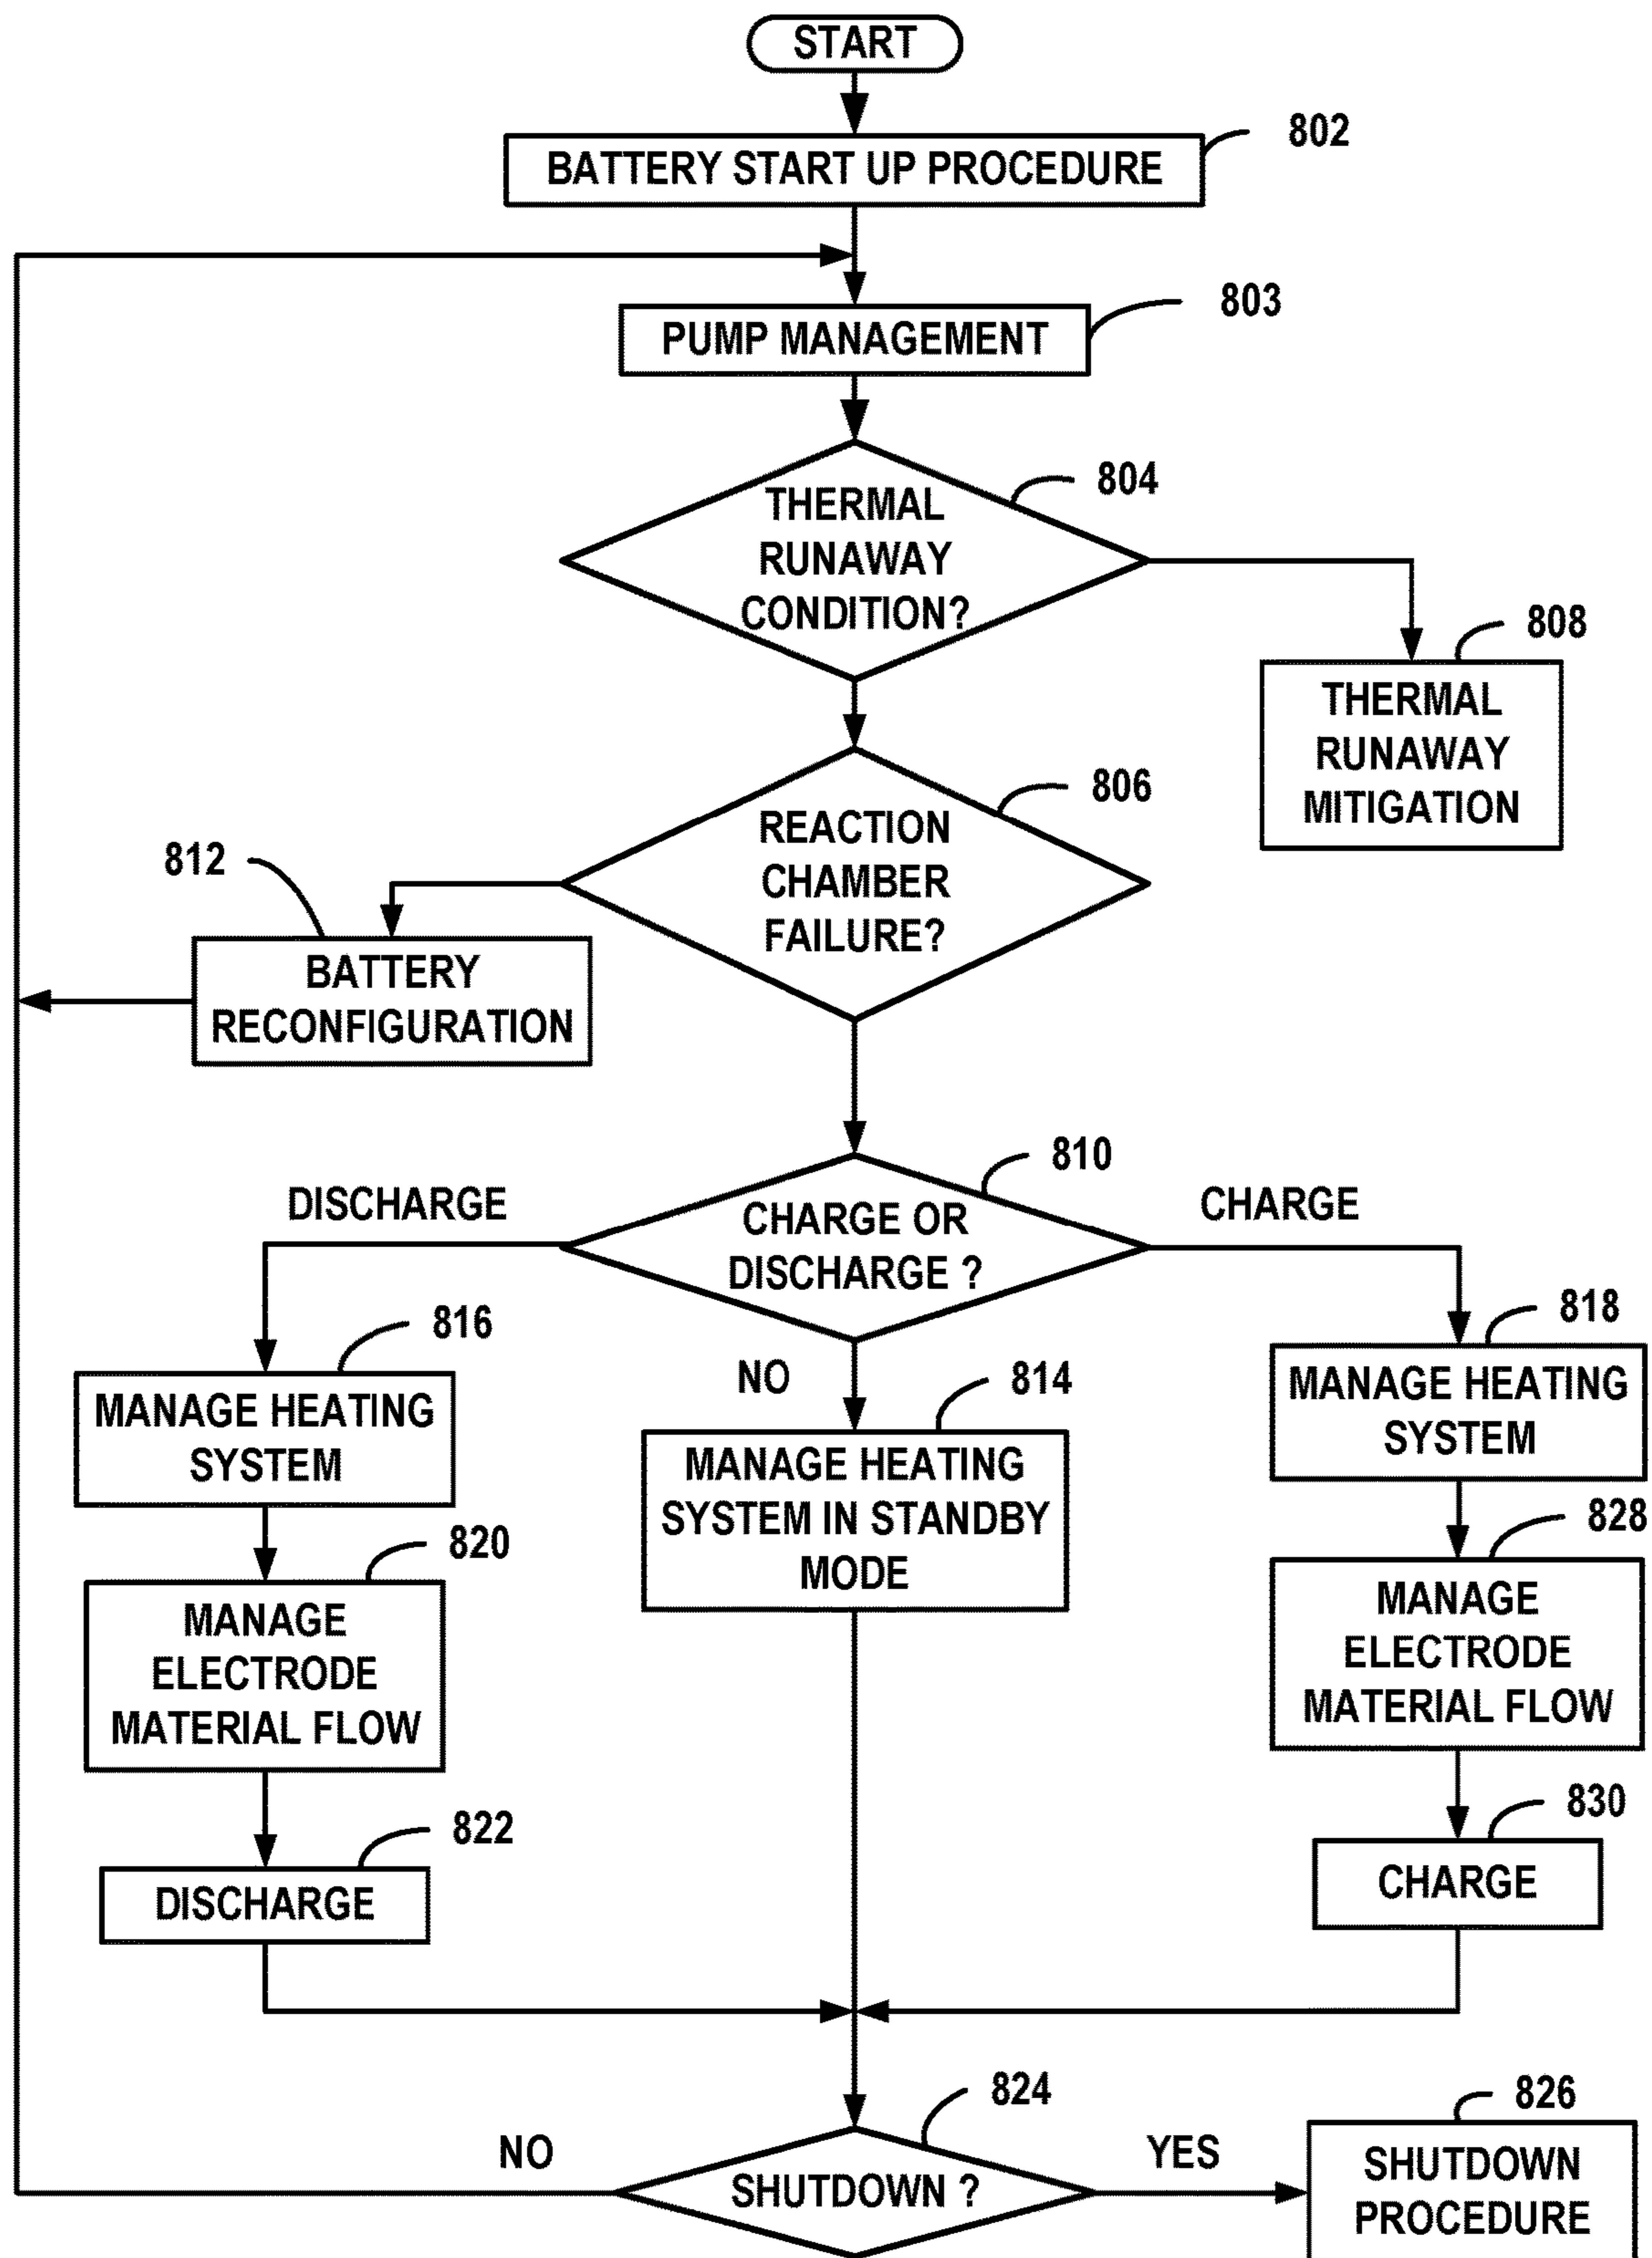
START

BATTERY START UP PROCEDURE

802

PUMP MANAGEMENT

803

THERMAL RUNAWAY CONDITION?

804

808

THERMAL RUNAWAY MITIGATION

REACTION CHAMBER FAILURE?

806

812

BATTERY RECONFIGURATION

810

DISCHARGE

CHARGE OR DISCHARGE ?

CHARGE

816

MANAGE HEATING SYSTEM

NO

814

MANAGE HEATING SYSTEM IN STANDBY MODE

818

MANAGE HEATING SYSTEM

820

MANAGE ELECTRODE MATERIAL FLOW

828

MANAGE ELECTRODE MATERIAL FLOW

822

DISCHARGE

830

CHARGE

824

826

NO

SHUTDOWN ?

YES

SHUTDOWN PROCEDURE